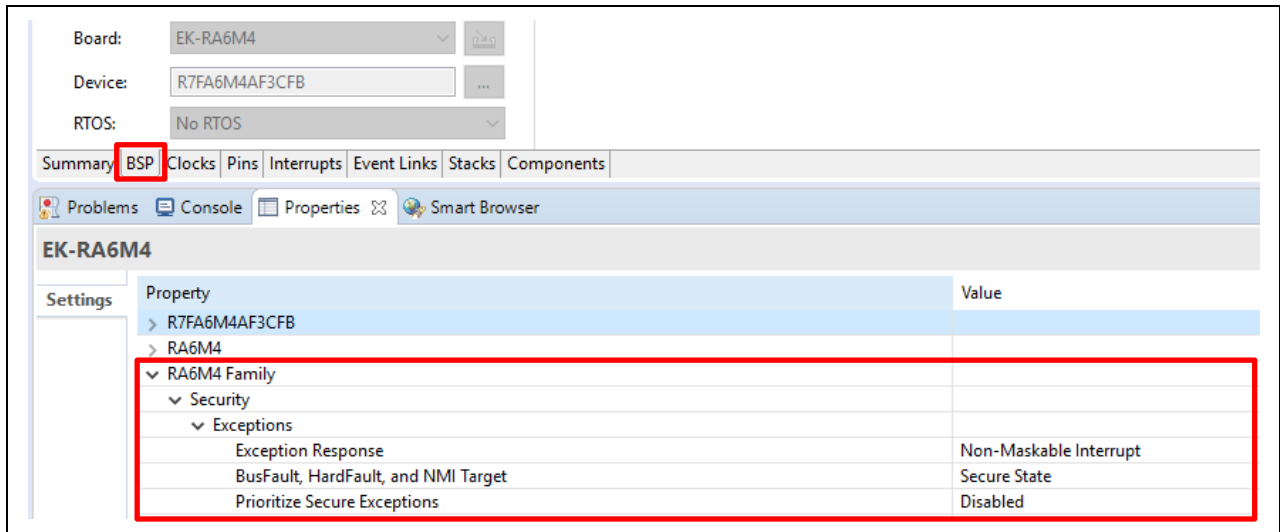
Board: EK-RA6M4

Device: R7FA6M4AF3CFB ...

RTOS: No RTOS

Summary BSP Clocks Pins Interrupts Event Links Stacks Components

Problems Console Properties Smart Browser

EK-RA6M4

Settings

| Property | Value |
|---|---|
| > R7FA6M4AF3CFB | |
| > RA6M4 | |
| RA6M4 Family | |
| Security | |
| Exceptions | |
| Exception Response | Non-Maskable Interrupt |
| BusFault, HardFault, and NMI Target | Secure State |
| Prioritize Secure Exceptions | Disabled |